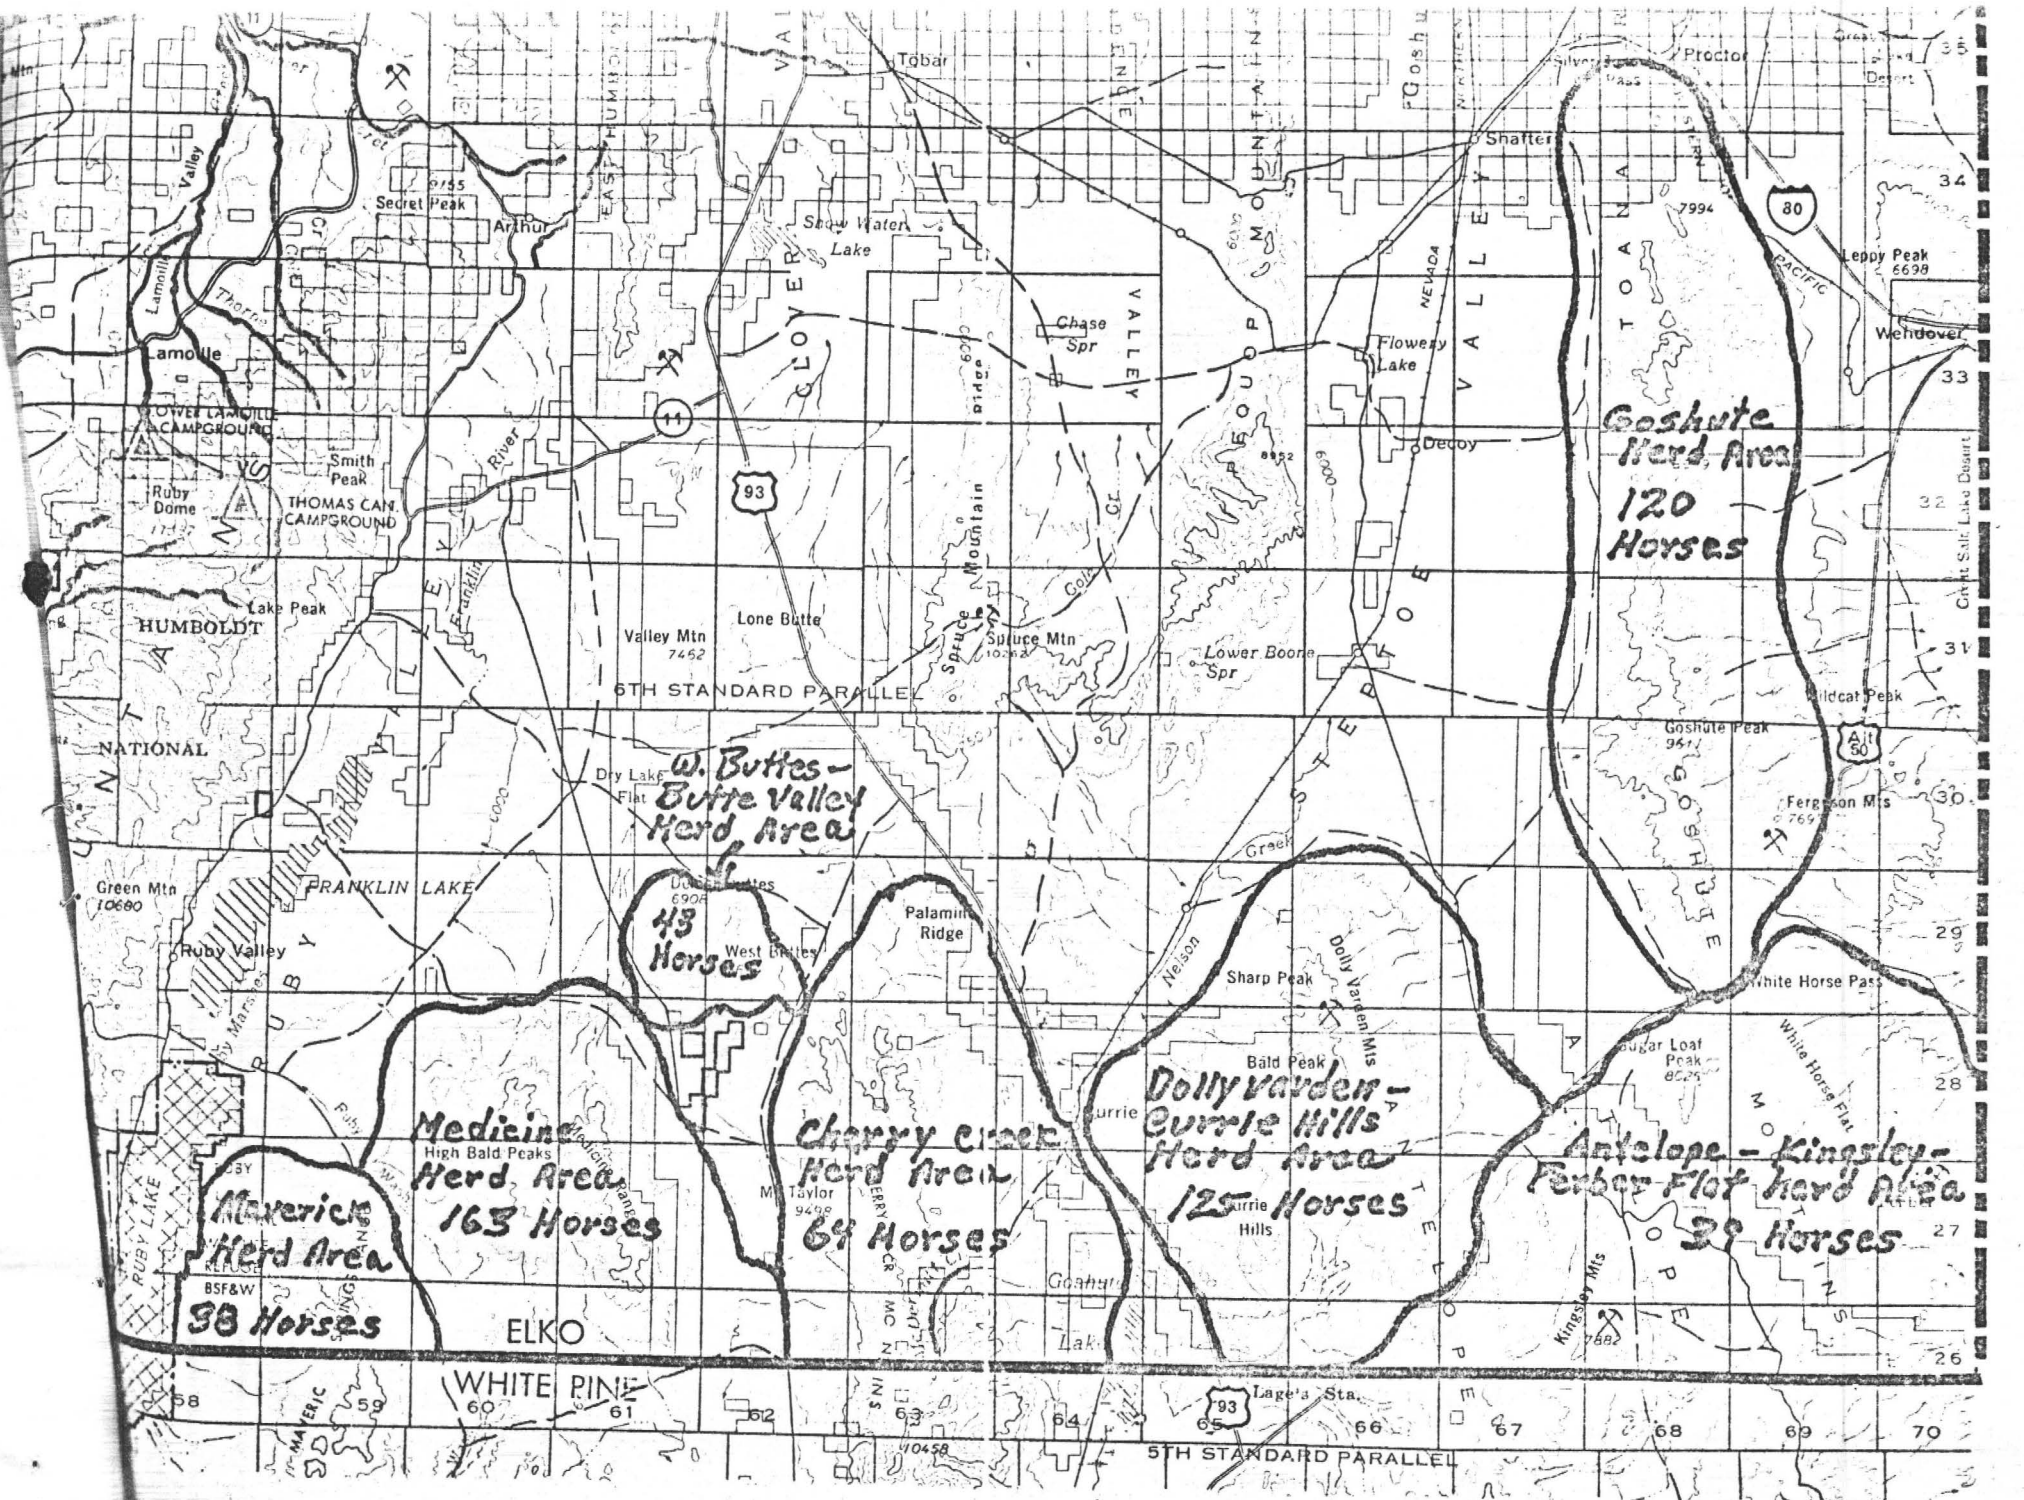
Tobar
Proctor
Silver Zone Pass
Great Salt Lake Desert
35
EAST HUMBOLDT
Goshute
Shafter
34
9155
Secret Peak
Arthur
Snow Water Lake
7994
80
Leppy Peak 6698
PACIFIC
Valley
Lamoille
Chase Spr
VALLEY
NEVADA
Flowery Lake
Wendover
Lamoille
CLOVER
33
LOWER LAMOILLE CAMPGROUND
11
River
Decoy
Goshute Herd Area 120 Horses
Smith Peak
8952
Ruby Dome 11387
THOMAS CAN. CAMPGROUND
93
Mountain
Great Salt Lake Desert
32
Lake Peak
Franklin
Lone Butte
Spruce
Spruce Mtn 10262
Lower Boone Spr
31
HUMBOLDT
Valley Mtn 7462
6TH STANDARD PARALLEL
Wildcat Peak
NATIONAL
Dry Lake Flat
W. Buttes – Butte Valley Herd Area
Goshute Peak 9417
Alt 50
Ferguson Mts 7697
30
STEPTOE
Green Mtn 10680
FRANKLIN LAKE
Creek
Dolly Varden Mts
Palamino Ridge
GOSHUTE
29
Ruby Valley
43 Horses
West Buttes
Nelson
Sharp Peak
White Horse Pass
RUBY
Bald Peak
Sugar Loaf Peak 8625
White Horse Flat
28
Medicine Herd Area 163 Horses
High Bald Peaks
Cherry Creek Herd Area 64 Horses
Currie
Dolly Varden – Currie Hills Herd Area 125 Horses
Currie Hills
ANTELOPE
Antelope – Kingsley – Ferber Flat herd Area 39 Horses
27
Maverick Herd Area 98 Horses
Mt Taylor 9468
RUBY LAKE
REFUGE
BSF&W
Goshute
Kingsley Mts
7882
ELKO
26
WHITE PINE
Lage's Sta.
93
58
59
60
61
62
63
64
65
66
67
68
69
70
MAVERIC
10458
5TH STANDARD PARALLEL